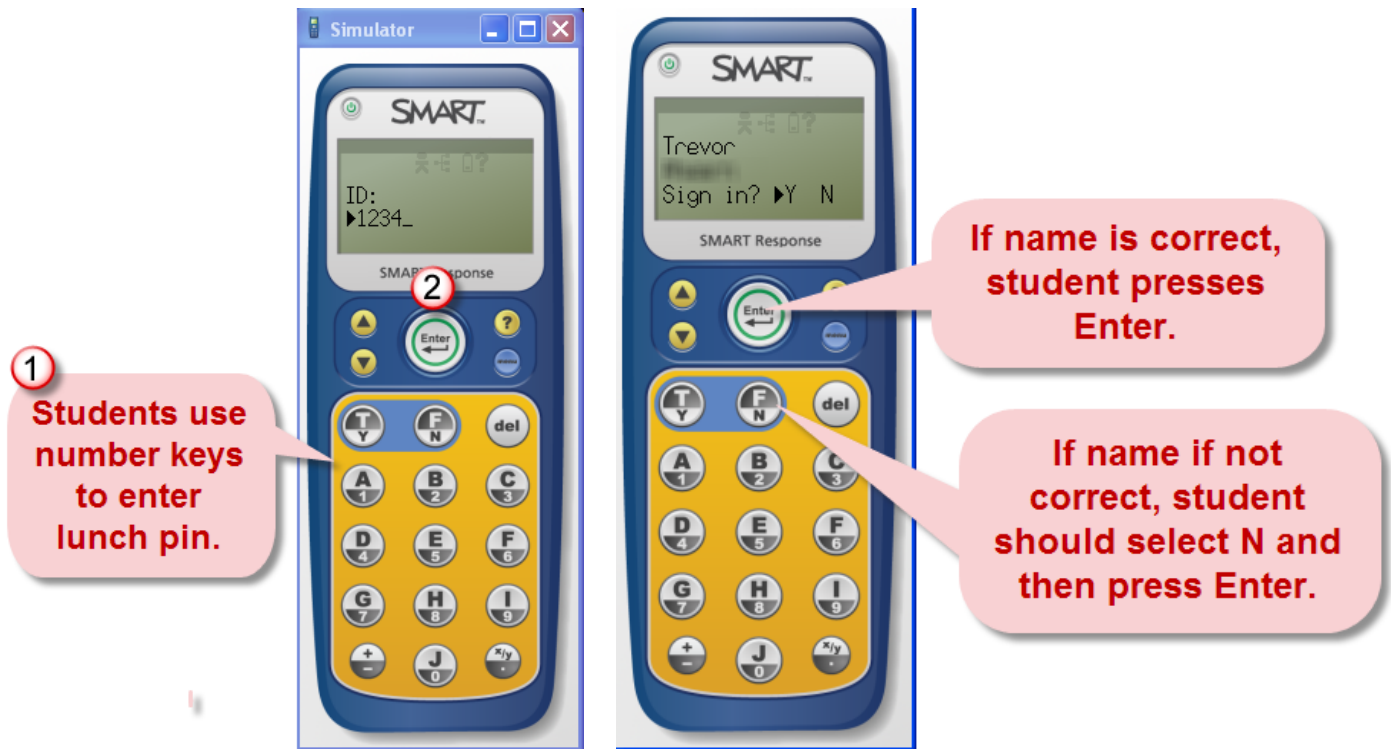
1

Students use number keys to enter lunch pin.

Simulator

SMART

ID:
▸1234_

SMART Response

2

Enter

?

T Y
F N
del
A 1
B 2
C 3
D 4
E 5
F 6
G 7
H 8
I 9
+ −
J 0
x/y .

SMART

Trevor
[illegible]
Sign in? ▸Y N

SMART Response

Enter

T Y
F N
del
A 1
B 2
C 3
D 4
E 5
F 6
G 7
H 8
I 9
+ −
J 0
x/y .

If name is correct, student presses Enter.

If name if not correct, student should select N and then press Enter.